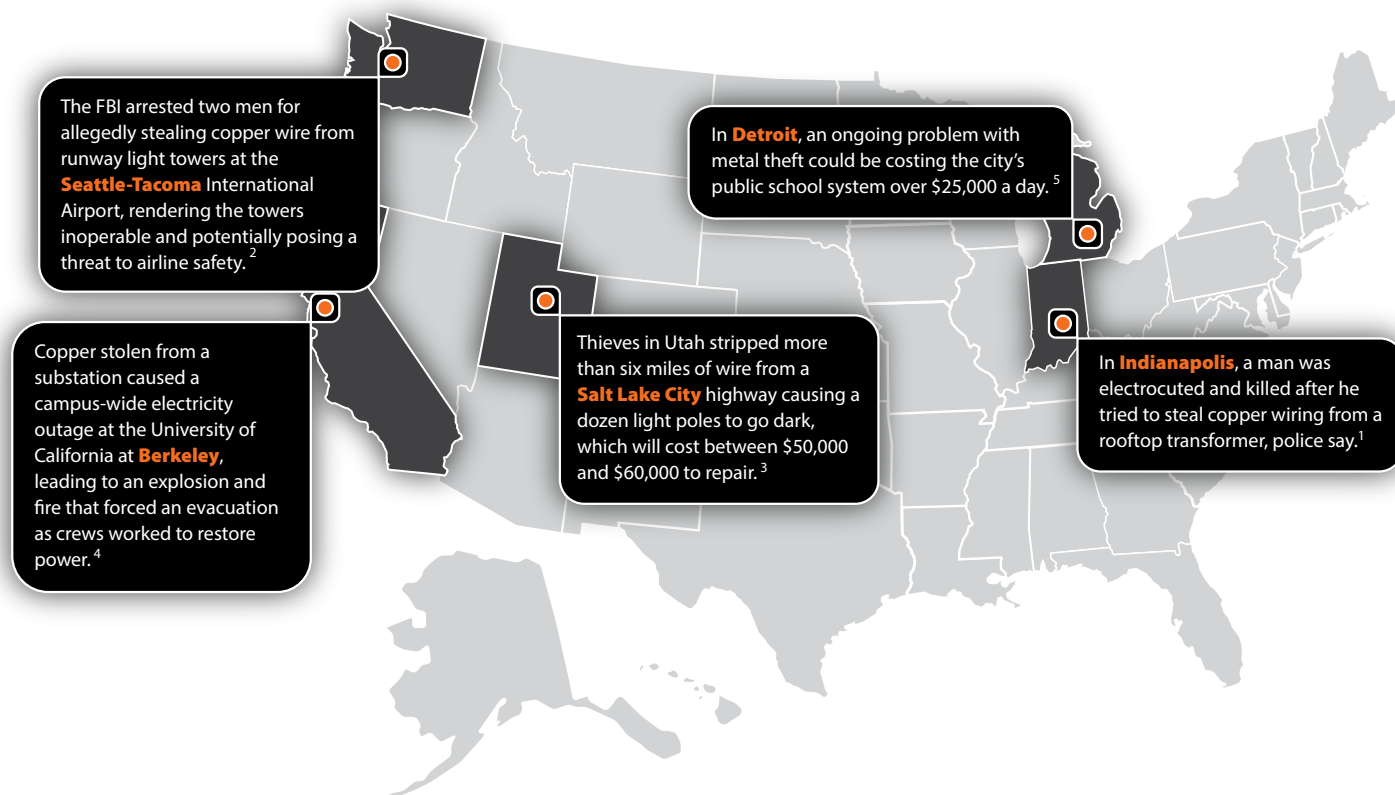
The FBI arrested two men for allegedly stealing copper wire from runway light towers at the Seattle-Tacoma International Airport, rendering the towers inoperable and potentially posing a threat to airline safety. $^{2}$

In Detroit, an ongoing problem with metal theft could be costing the city's public school system over \$25,000 a day. $^{5}$

Copper stolen from a substation caused a campus-wide electricity outage at the University of California at Berkeley, leading to an explosion and fire that forced an evacuation as crews worked to restore power. $^{4}$

Thieves in Utah stripped more than six miles of wire from a Salt Lake City highway causing a dozen light poles to go dark, which will cost between \$50,000 and \$60,000 to repair. $^{3}$

In Indianapolis, a man was electrocuted and killed after he tried to steal copper wiring from a rooftop transformer, police say.$^{1}$